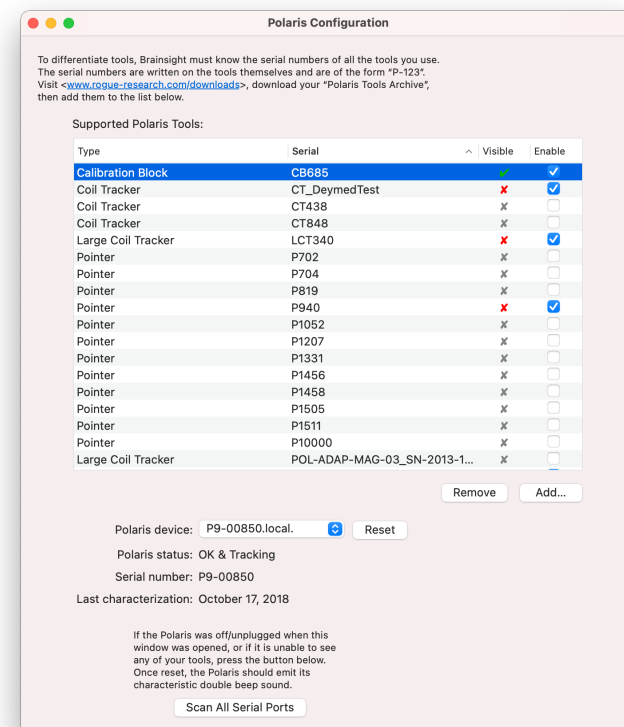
Polaris Configuration

To differentiate tools, Brainsight must know the serial numbers of all the tools you use. The serial numbers are written on the tools themselves and are of the form "P-123". Visit <www.rogue-research.com/downloads>, download your "Polaris Tools Archive", then add them to the list below.

Supported Polaris Tools:

| Type | Serial | Visible | Enable |
|---|---|---|---|
| Calibration Block | CB685 | ✔ | ☑ |
| Coil Tracker | CT_DeymedTest | ✘ | ☑ |
| Coil Tracker | CT438 | ✘ | ☐ |
| Coil Tracker | CT848 | ✘ | ☐ |
| Large Coil Tracker | LCT340 | ✘ | ☑ |
| Pointer | P702 | ✘ | ☐ |
| Pointer | P704 | ✘ | ☐ |
| Pointer | P819 | ✘ | ☐ |
| Pointer | P940 | ✘ | ☑ |
| Pointer | P1052 | ✘ | ☐ |
| Pointer | P1207 | ✘ | ☐ |
| Pointer | P1331 | ✘ | ☐ |
| Pointer | P1456 | ✘ | ☐ |
| Pointer | P1458 | ✘ | ☐ |
| Pointer | P1505 | ✘ | ☐ |
| Pointer | P1511 | ✘ | ☐ |
| Pointer | P10000 | ✘ | ☐ |
| Large Coil Tracker | POL-ADAP-MAG-03_SN-2013-1... | ✘ | ☐ |

Remove
Add...

Polaris device: P9-00850.local.
Reset
Polaris status: OK & Tracking
Serial number: P9-00850
Last characterization: October 17, 2018

If the Polaris was off/unplugged when this window was opened, or if it is unable to see any of your tools, press the button below. Once reset, the Polaris should emit its characteristic double beep sound.

Scan All Serial Ports